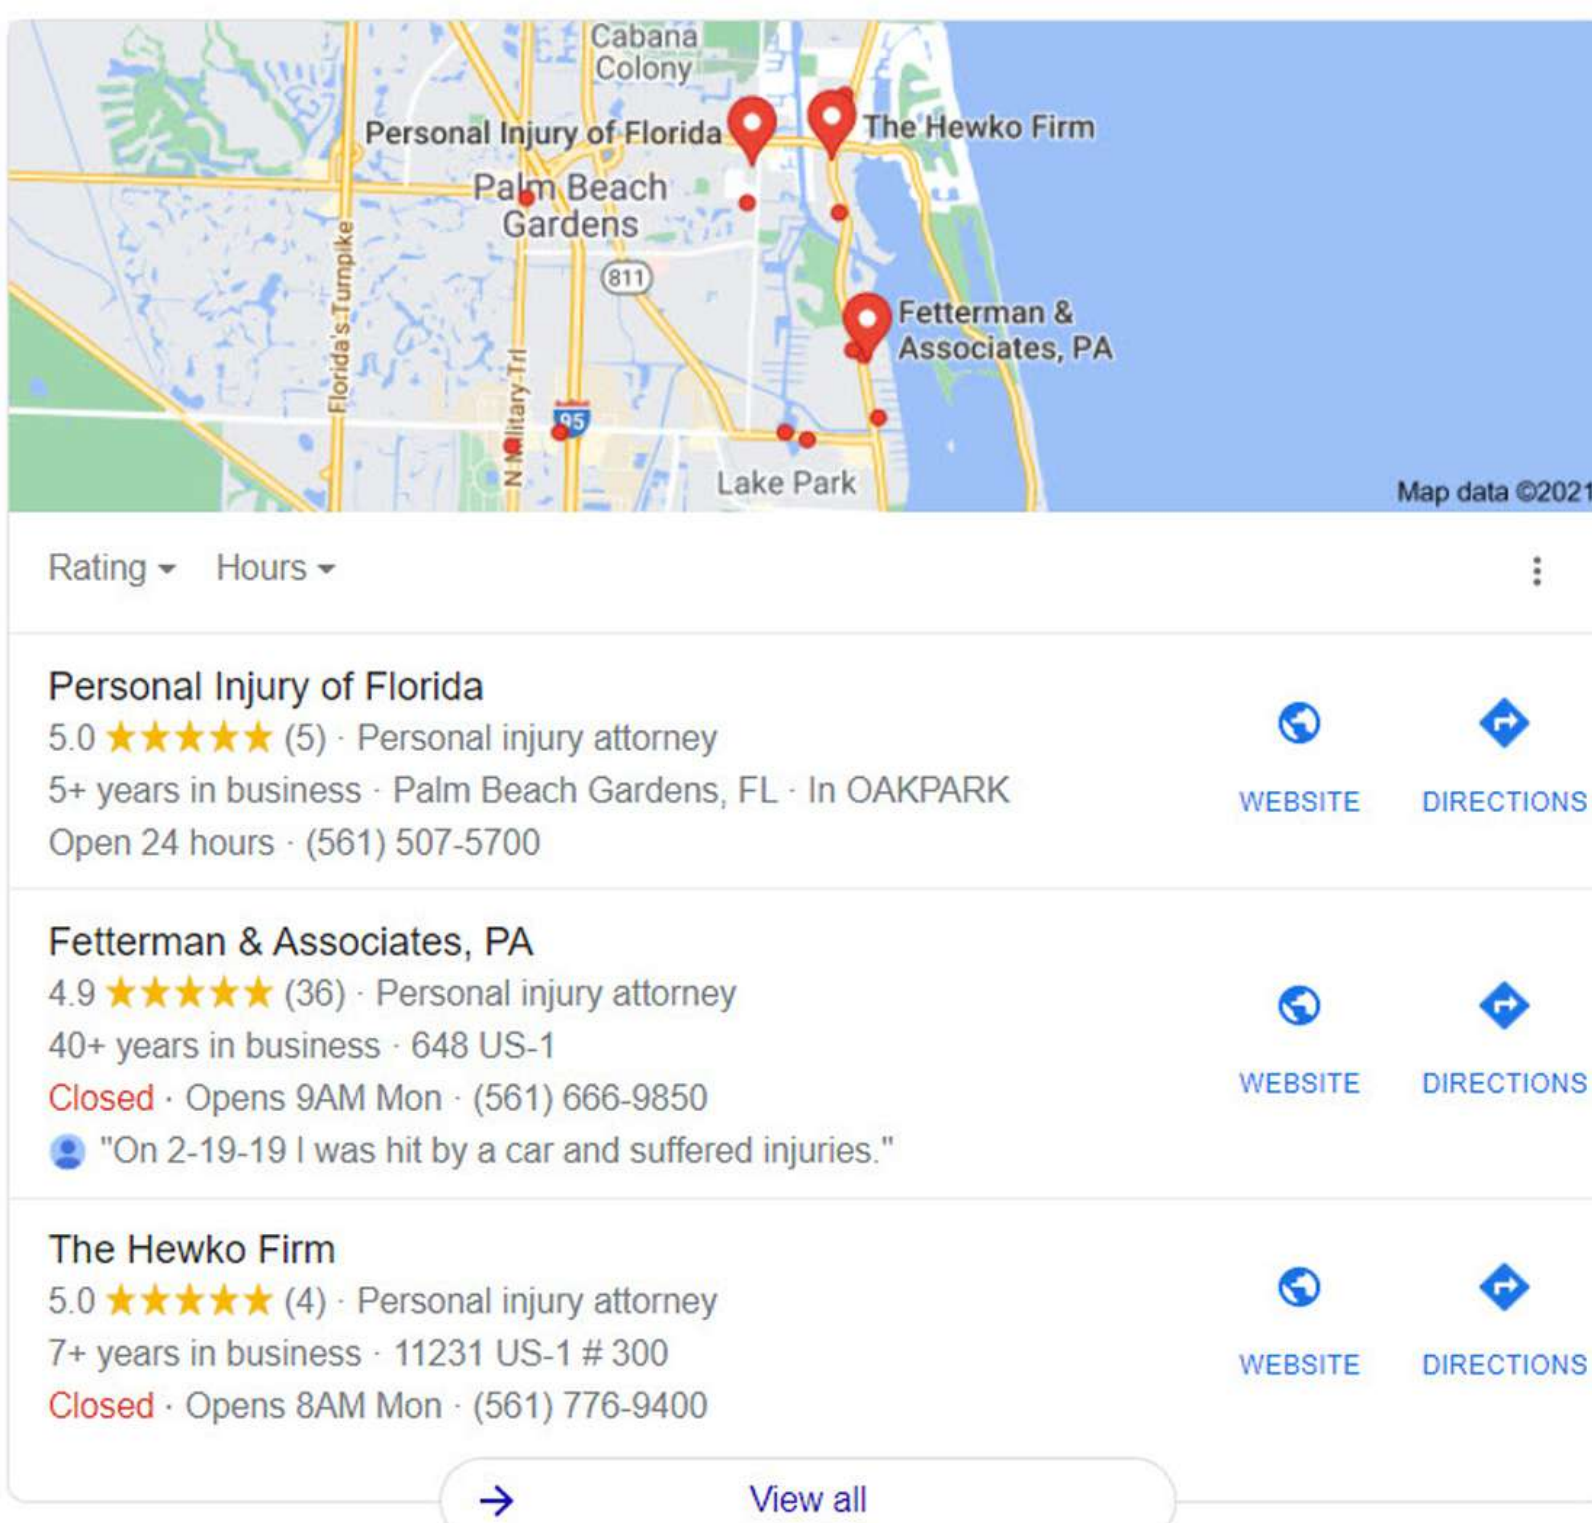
Cabana Colony
Personal Injury of Florida
The Hewko Firm
Palm Beach Gardens
811
Florida's Turnpike
N Military Trl
95
Fetterman & Associates, PA
Lake Park
Map data ©2021

Rating ▾ Hours ▾

Personal Injury of Florida
5.0 ★★★★★ (5) · Personal injury attorney
5+ years in business · Palm Beach Gardens, FL · In OAKPARK
Open 24 hours · (561) 507-5700
WEBSITE DIRECTIONS

Fetterman & Associates, PA
4.9 ★★★★★ (36) · Personal injury attorney
40+ years in business · 648 US-1
Closed · Opens 9AM Mon · (561) 666-9850
"On 2-19-19 I was hit by a car and suffered injuries."
WEBSITE DIRECTIONS

The Hewko Firm
5.0 ★★★★★ (4) · Personal injury attorney
7+ years in business · 11231 US-1 # 300
Closed · Opens 8AM Mon · (561) 776-9400
WEBSITE DIRECTIONS

View all